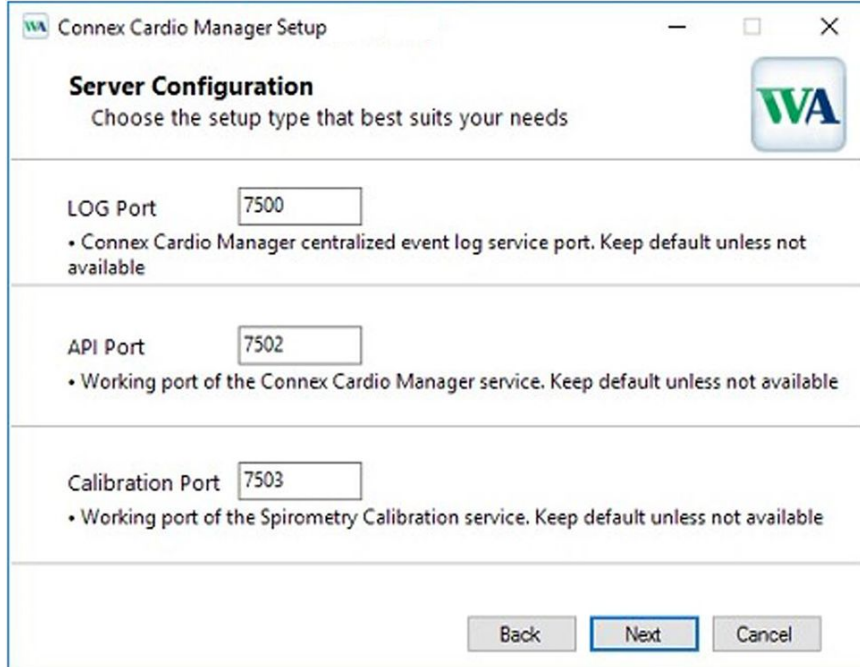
WA Connex Cardio Manager Setup

Server Configuration
Choose the setup type that best suits your needs

WA

LOG Port 7500
• Connex Cardio Manager centralized event log service port. Keep default unless not available

API Port 7502
• Working port of the Connex Cardio Manager service. Keep default unless not available

Calibration Port 7503
• Working port of the Spirometry Calibration service. Keep default unless not available

Back Next Cancel